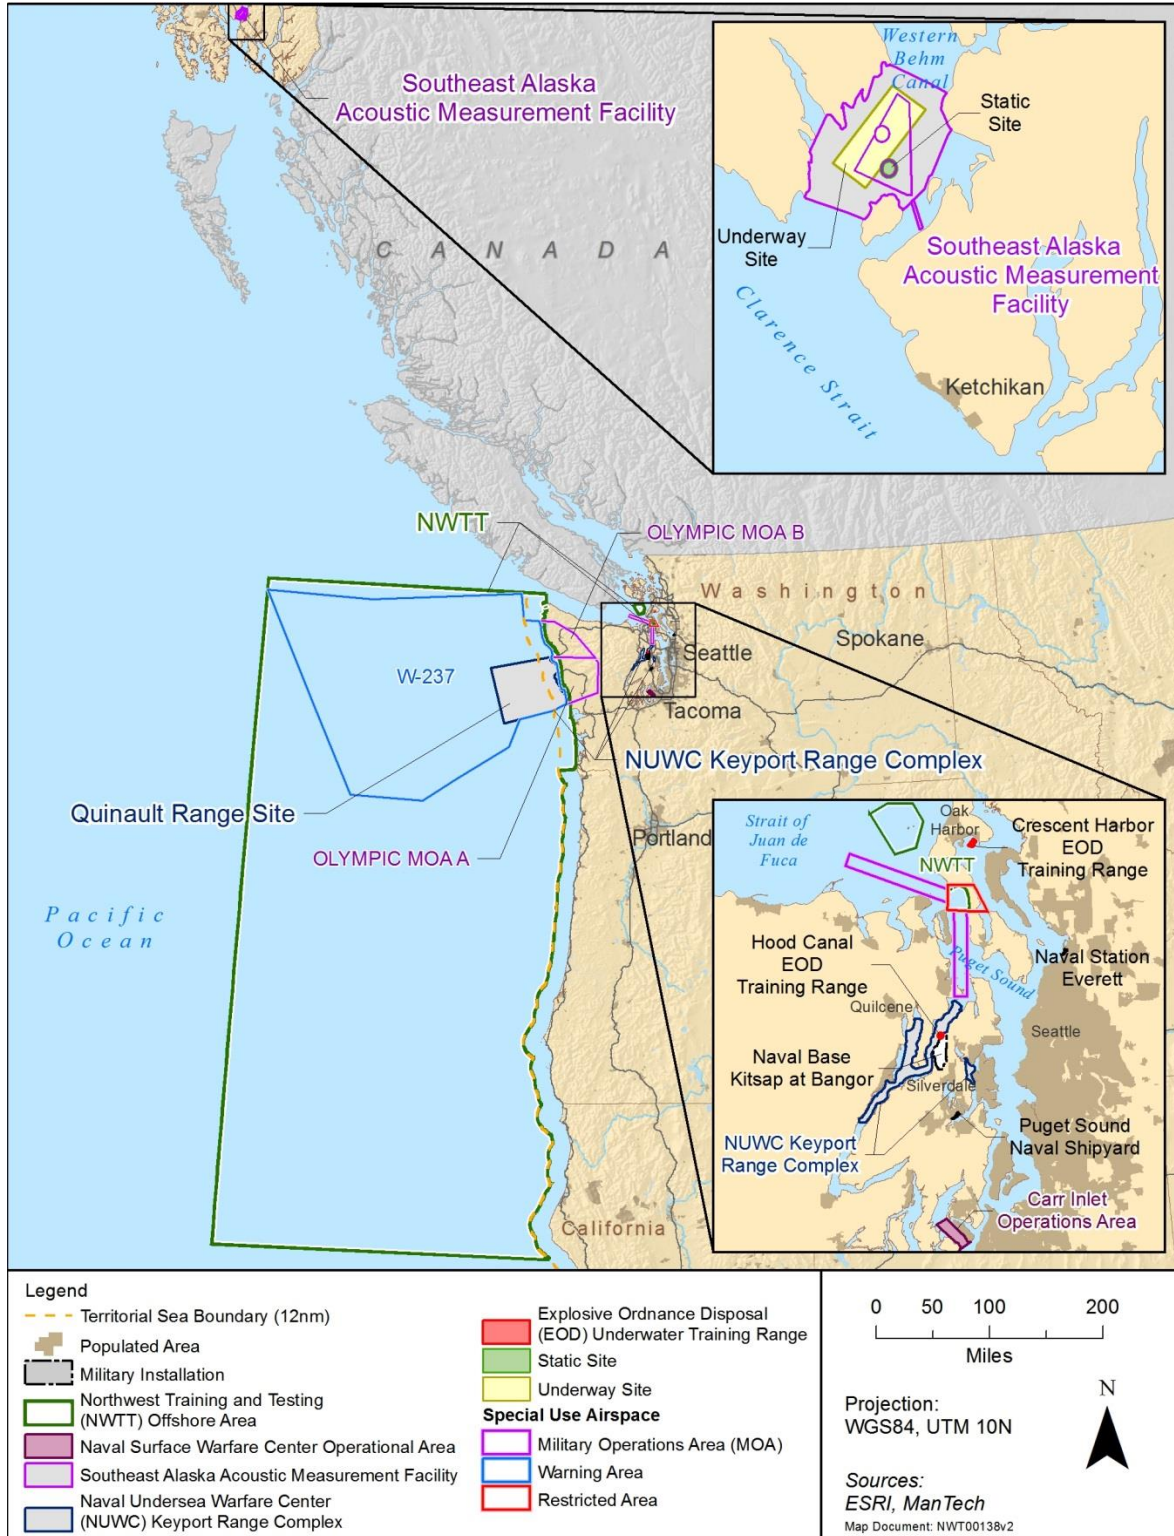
Southeast Alaska Acoustic Measurement Facility

C A N A D A

Western Behm Canal

Static Site

Underway Site

Southeast Alaska Acoustic Measurement Facility

Clarence Strait

Ketchikan

NWTT

OLYMPIC MOA B

Washington

Spokane

Seattle

W-237

Tacoma

NUWC Keyport Range Complex

Quinault Range Site

Portland

OLYMPIC MOA A

Pacific Ocean

California

Strait of Juan de Fuca

Oak Harbor

Crescent Harbor EOD Training Range

NWTT

Hood Canal EOD Training Range

Puget Sound

Naval Station Everett

Quilcene

Seattle

Naval Base Kitsap at Bangor

Silverdale

NUWC Keyport Range Complex

Puget Sound Naval Shipyard

Carr Inlet Operations Area

Legend
Territorial Sea Boundary (12nm)
Populated Area
Military Installation
Northwest Training and Testing (NWTT) Offshore Area
Naval Surface Warfare Center Operational Area
Southeast Alaska Acoustic Measurement Facility
Naval Undersea Warfare Center (NUWC) Keyport Range Complex

Explosive Ordnance Disposal (EOD) Underwater Training Range
Static Site
Underway Site
Special Use Airspace
Military Operations Area (MOA)
Warning Area
Restricted Area

0 50 100 200
Miles

Projection:
WGS84, UTM 10N

N

Sources:
ESRI, ManTech

Map Document: NWT00138v2